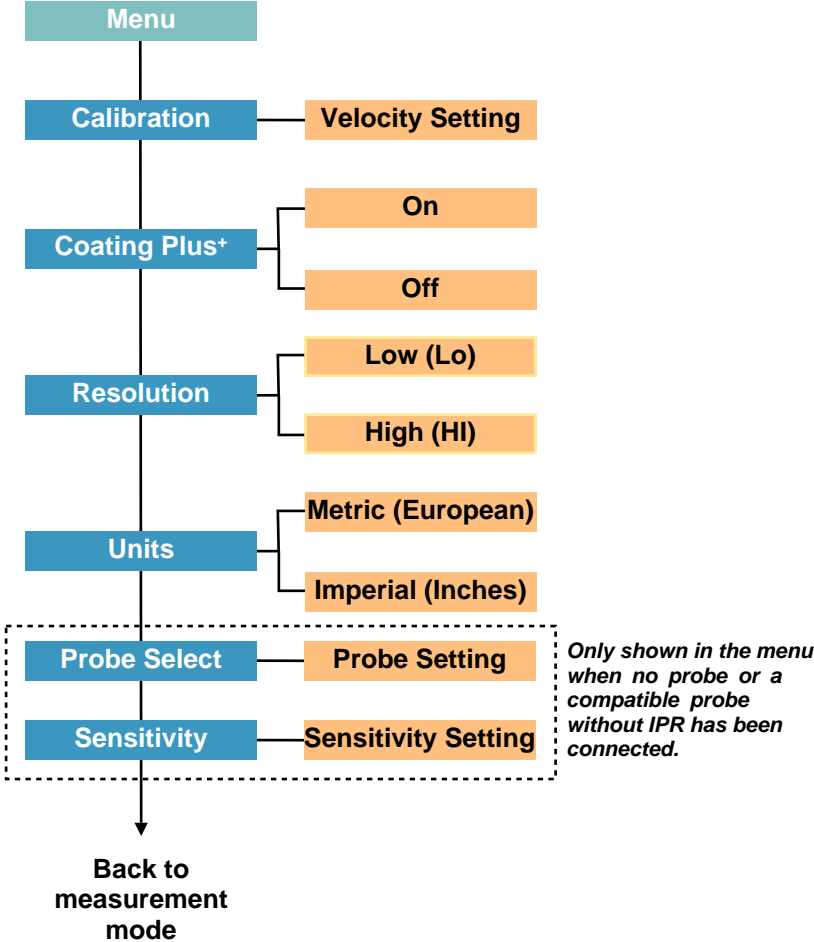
Menu

Calibration

Velocity Setting

Coating Plus⁺

On

Off

Resolution

Low (Lo)

High (HI)

Units

Metric (European)

Imperial (Inches)

Probe Select

Probe Setting

Sensitivity

Sensitivity Setting

Only shown in the menu when no probe or a compatible probe without IPR has been connected.

Back to measurement mode